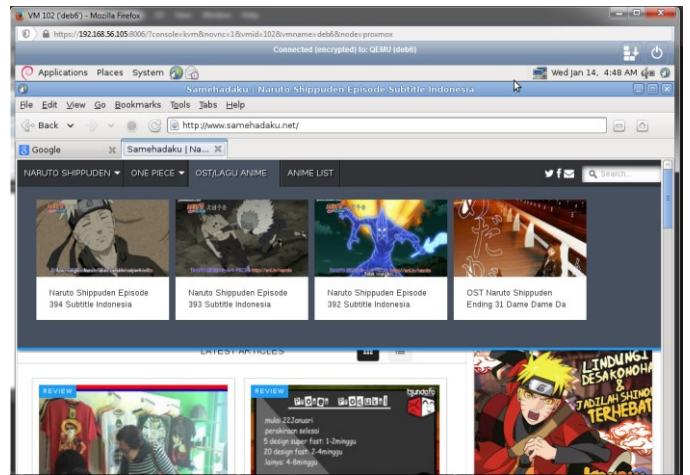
VM 102 ('deb6') - Mozilla Firefox

https://192.168.56.105:8006/?console=kvm&novnc=1&vmid=102&vmname=deb6&node=proxmox

Connected (encrypted) to: QEMU (deb6)

Applications Places System

Wed Jan 14, 4:48 AM

Samehadaku : Naruto Shippuden Episode Subtitle Indonesia

File Edit View Go Bookmarks Tools Tabs Help

Back

http://www.samehadaku.net/

Google

Samehadaku | Na...

NARUTO SHIPPUDEN ONE PIECE OST/LAGU ANIME ANIME LIST

Search...

Naruto Shippuden Episode 394 Subtitle Indonesia

Naruto Shippuden Episode 393 Subtitle Indonesia

Naruto Shippuden Episode 392 Subtitle Indonesia

OST Naruto Shippuden Ending 31 Dame Dame Da

LATEST ARTICLES

REVIEW

REVIEW

mulai 22Januari
percikinan selesai
5 design super fast: 1-2minggu
20 design fast: 2-4minggu
lainya: 4-8minggu

LINDUNGI DESA KONOHA & JADILAH SHINOBI TERHEBAT